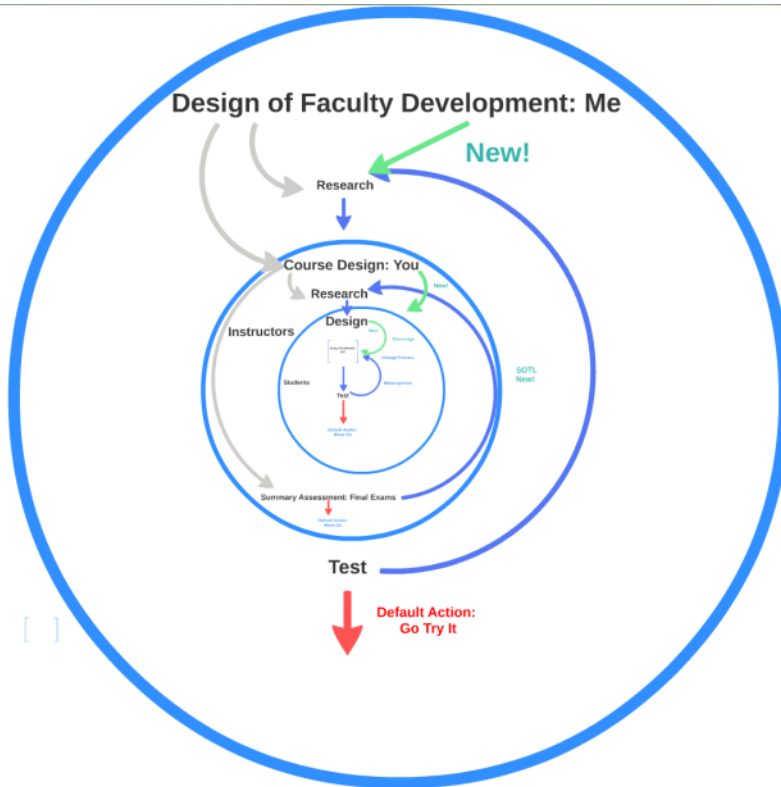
Design of Faculty Development: Me

New!

Research

Course Design: You

Research

New!

Instructors

Design

New

Encourage

Change Process

Metacognition

Students

Test

Default Action: Move On

SOTL New!

Summary Assessment: Final Exams

Default Action: Move On

Test

Default Action: Go Try It